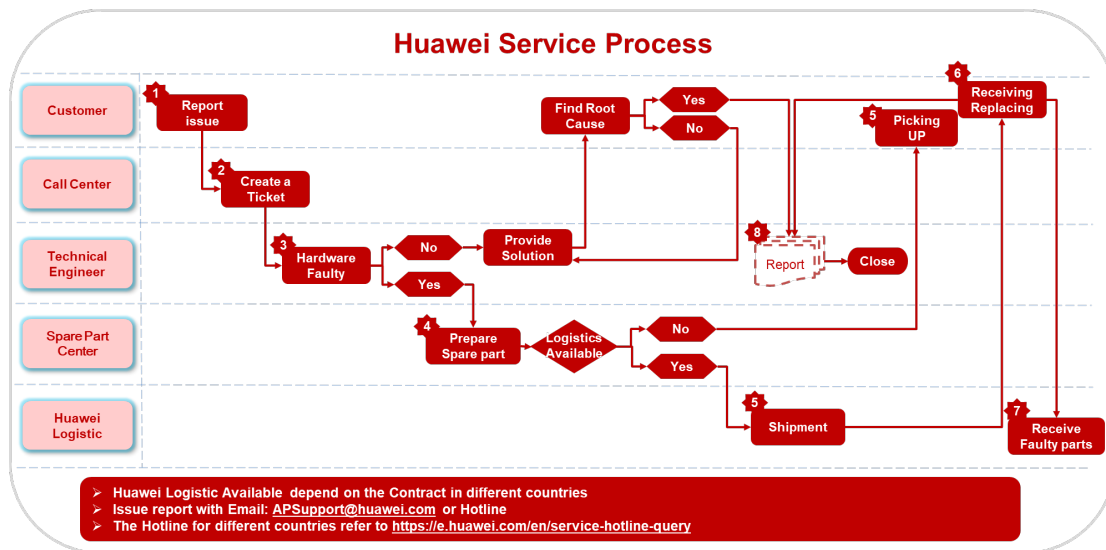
Huawei Service Process

Customer

Call Center

Technical Engineer

Spare Part Center

Huawei Logistic

1 Report issue

2 Create a Ticket

3 Hardware Faulty

No

Yes

Provide Solution

Find Root Cause

Yes

No

4 Prepare Spare part

Logistics Available

No

Yes

5 Shipment

5 Picking UP

6 Receiving Replacing

7 Receive Faulty parts

8 Report

Close

➢ Huawei Logistic Available depend on the Contract in different countries
➢ Issue report with Email: APSupport@huawei.com or Hotline
➢ The Hotline for different countries refer to https://e.huawei.com/en/service-hotline-query